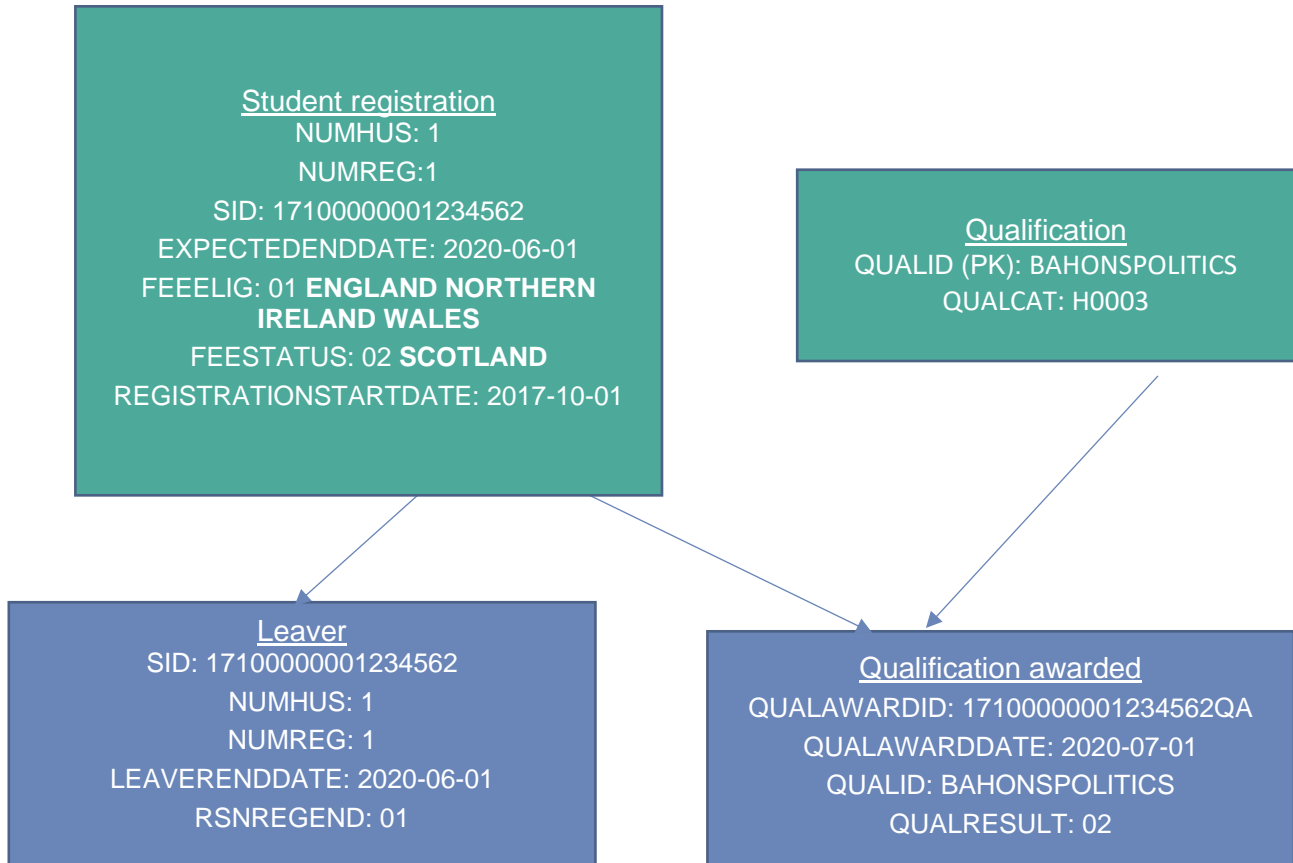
Student registration
NUMHUS: 1
NUMREG:1
SID: 17100000001234562
EXPECTEDENDDATE: 2020-06-01
FEEELIG: 01 **ENGLAND NORTHERN IRELAND WALES**
FEESTATUS: 02 **SCOTLAND**
REGISTRATIONSTARTDATE: 2017-10-01

Qualification
QUALID (PK): BAHONSPOLITICS
QUALCAT: H0003

Leaver
SID: 17100000001234562
NUMHUS: 1
NUMREG: 1
LEAVERENDDATE: 2020-06-01
RSNREGEND: 01

Qualification awarded
QUALAWARDID: 17100000001234562QA
QUALAWARDDATE: 2020-07-01
QUALID: BAHONSPOLITICS
QUALRESULT: 02